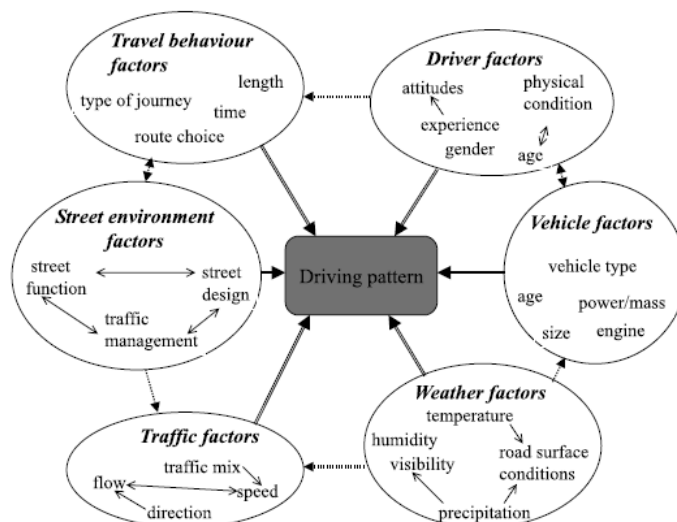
Travel behaviour factors
length
type of journey
time
route choice

Driver factors
attitudes
physical condition
experience
gender
age

Street environment factors
street function
street design
traffic management

Driving pattern

Vehicle factors
vehicle type
age
power/mass
size
engine

Weather factors
temperature
humidity
visibility
road surface conditions
precipitation

Traffic factors
traffic mix
flow
speed
direction